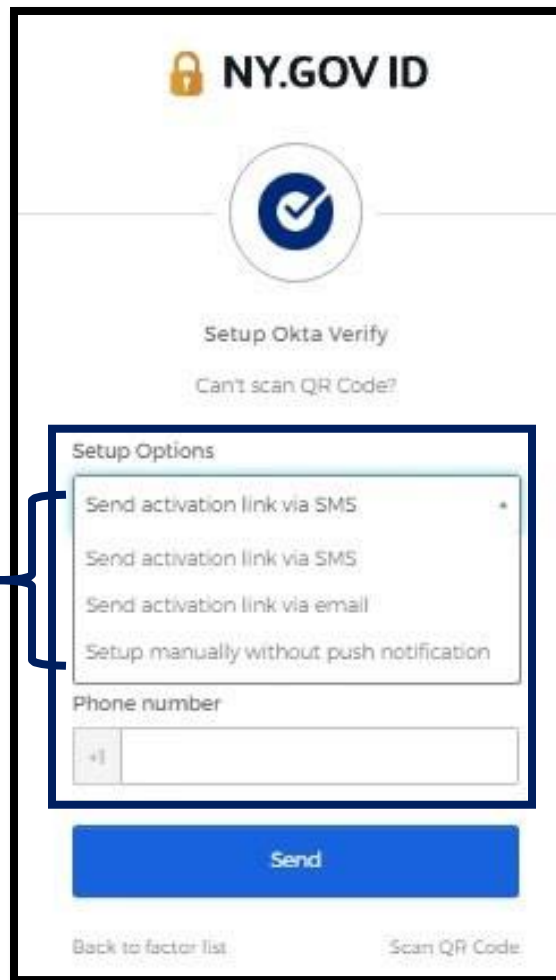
NY.GOV ID

Setup Okta Verify

Can't scan QR Code?

Setup Options

Send activation link via SMS

Send activation link via SMS

Send activation link via email

Setup manually without push notification

Phone number

+1

Send

Back to factor list

Scan QR Code